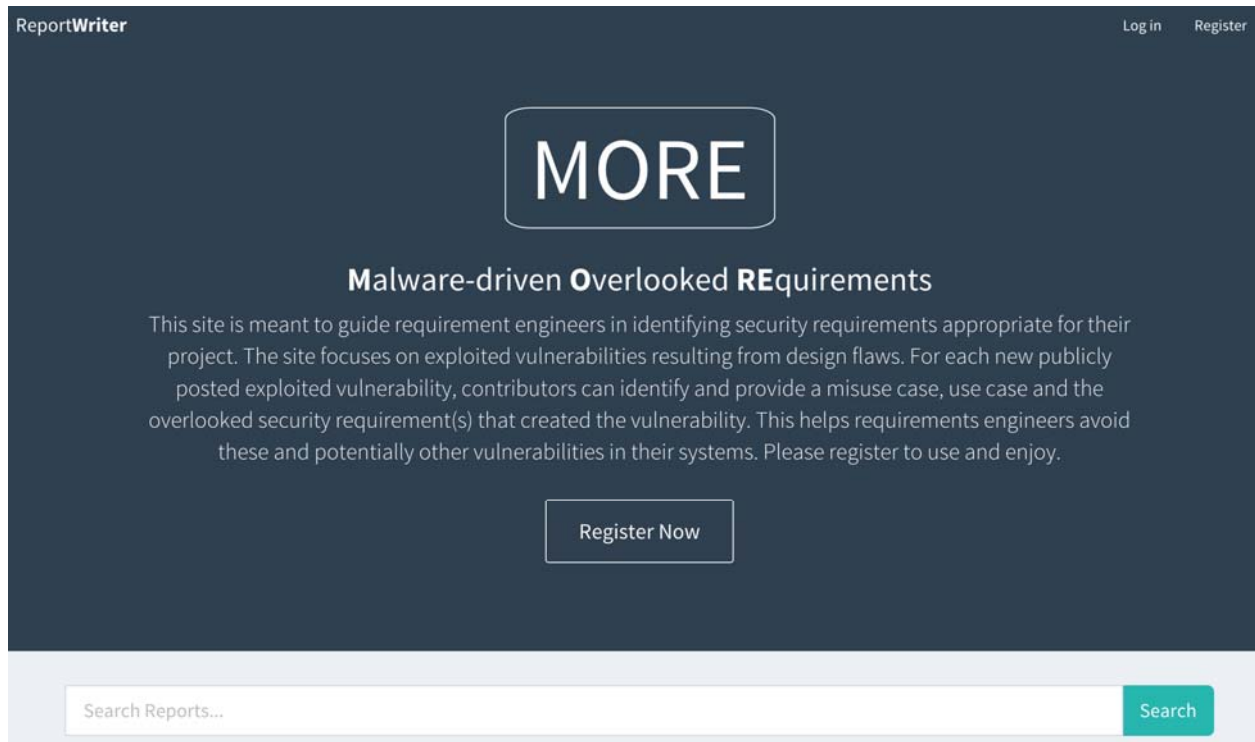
ReportWriter

Log in Register

MORE

Malware-driven Overlooked REquirements

This site is meant to guide requirement engineers in identifying security requirements appropriate for their project. The site focuses on exploited vulnerabilities resulting from design flaws. For each new publicly posted exploited vulnerability, contributors can identify and provide a misuse case, use case and the overlooked security requirement(s) that created the vulnerability. This helps requirements engineers avoid these and potentially other vulnerabilities in their systems. Please register to use and enjoy.

Register Now

Search Reports...

Search